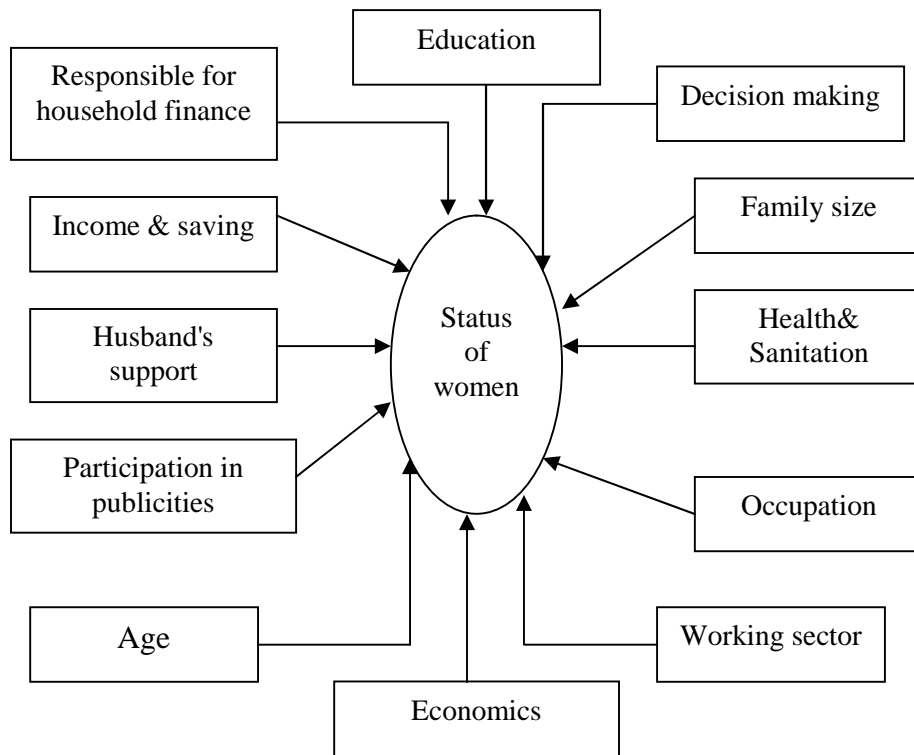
Education

Responsible for household finance

Decision making

Income & saving

Family size

Status of women

Husband's support

Health& Sanitation

Participation in publicities

Occupation

Age

Working sector

Economics